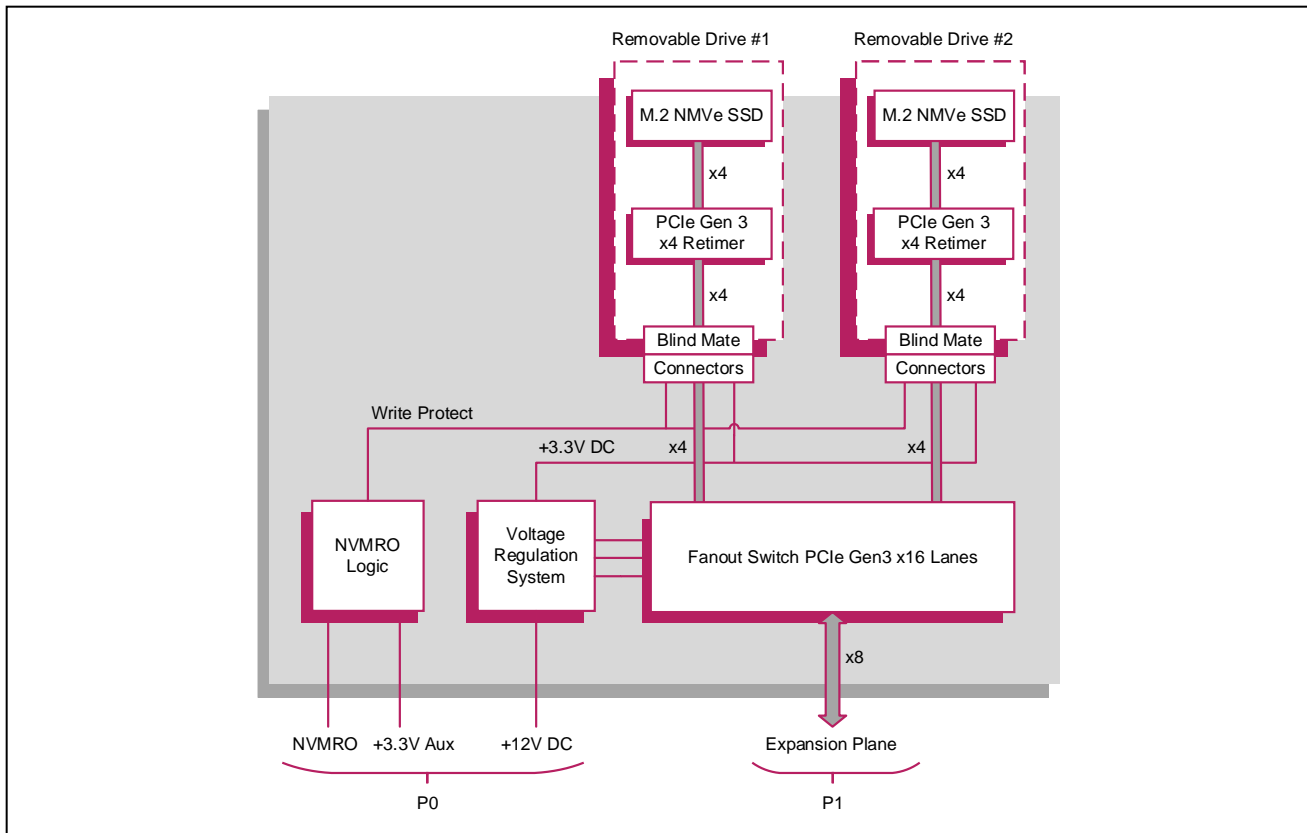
Removable Drive #1

Removable Drive #2

M.2 NMVe SSD

x4

PCIe Gen 3 x4 Retimer

x4

Blind Mate

Connectors

M.2 NMVe SSD

x4

PCIe Gen 3 x4 Retimer

x4

Blind Mate

Connectors

Write Protect

+3.3V DC

x4

x4

NVMRO Logic

Voltage Regulation System

Fanout Switch PCIe Gen3 x16 Lanes

x8

NVMRO

+3.3V Aux

+12V DC

Expansion Plane

P0

P1